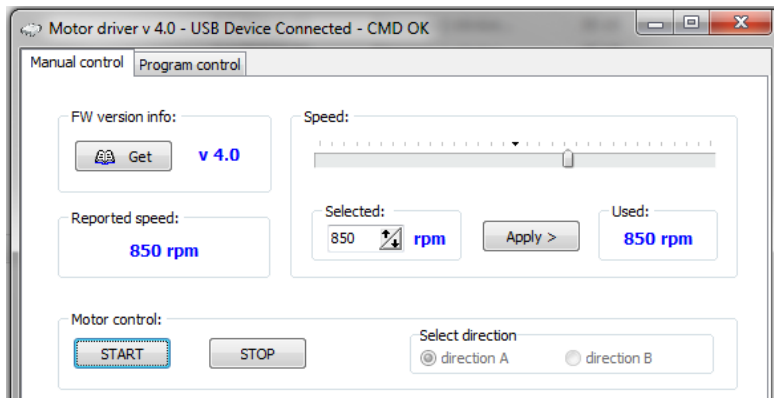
Motor driver v 4.0 - USB Device Connected - CMD OK

Manual control
Program control

FW version info:
Get
v 4.0

Speed:

Reported speed:
850 rpm

Selected:
850
rpm
Apply >
Used:
850 rpm

Motor control:
START
STOP
Select direction
direction A
direction B